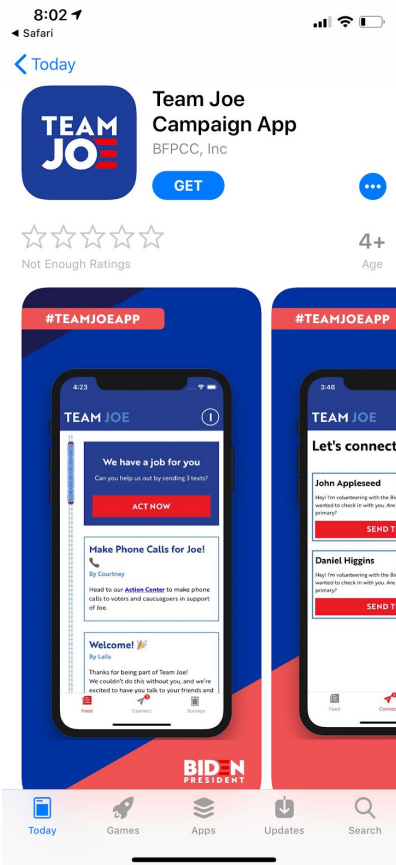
8:02
◀ Safari

Today

TEAM JOE

Team Joe Campaign App
BFPCC, Inc

GET

Not Enough Ratings

4+
Age

#TEAMJOEAPP

4:23

TEAM JOE

We have a job for you
Can you help us out by sending 3 texts?
ACT NOW

Make Phone Calls for Joe!
By Courtney
Head to our Action Center to make phone calls to voters and caucusgoers in support of Joe.

Welcome!
By Laila
Thanks for being part of Team Joe! We couldn't do this without you, and we're excited to have you talk to your friends and

Feed Connect Surveys

BIDEN PRESIDENT

#TEAMJOEAPP

3:46

TEAM JOE

Let's connect

John Appleseed
Hey! I'm volunteering with the Bid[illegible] wanted to check in with you. Are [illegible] primary?
SEND T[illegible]

Daniel Higgins
Hey! I'm volunteering with the Bi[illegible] wanted to check in with you. Are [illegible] primary?
SEND T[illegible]

Feed Connec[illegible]

Today Games Apps Updates Search